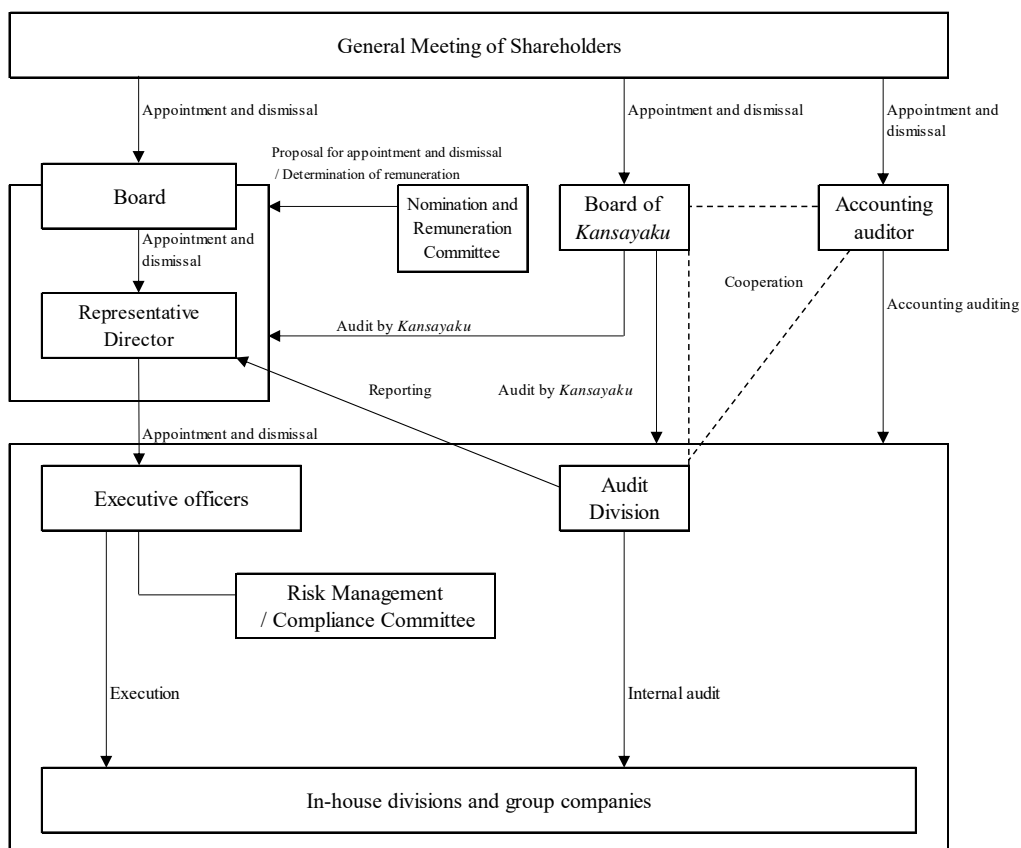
General Meeting of Shareholders

Appointment and dismissal

Appointment and dismissal

Appointment and dismissal

Proposal for appointment and dismissal / Determination of remuneration

Board

Nomination and Remuneration Committee

Board of *Kansayaku*

Accounting auditor

Appointment and dismissal

Cooperation

Accounting auditing

Representative Director

Audit by *Kansayaku*

Reporting

Audit by *Kansayaku*

Appointment and dismissal

Executive officers

Audit Division

Risk Management / Compliance Committee

Execution

Internal audit

In-house divisions and group companies